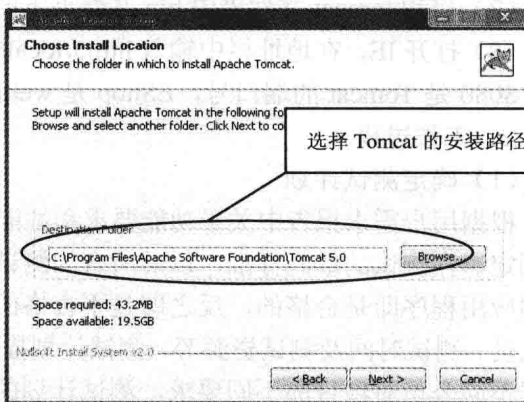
Choose Install Location
Choose the folder in which to install Apache Tomcat.

Setup will install Apache Tomcat in the following fo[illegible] Browse and select another folder. Click Next to co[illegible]

选择 Tomcat 的安装路径

Destination Folder
C:\Program Files\Apache Software Foundation\Tomcat 5.0
Browse...

Space required: 43.2MB
Space available: 19.5GB

Nullsoft Install System v2.0

< Back
Next >
Cancel